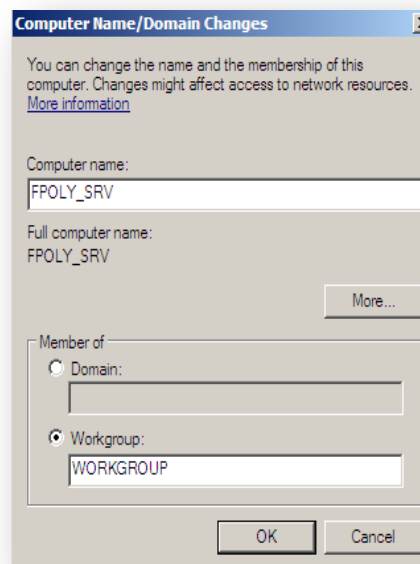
Computer Name/Domain Changes

You can change the name and the membership of this computer. Changes might affect access to network resources.
More information

Computer name:
FPOLY_SRV

Full computer name:
FPOLY_SRV

More...

Member of
Domain:

Workgroup:
WORKGROUP

OK
Cancel